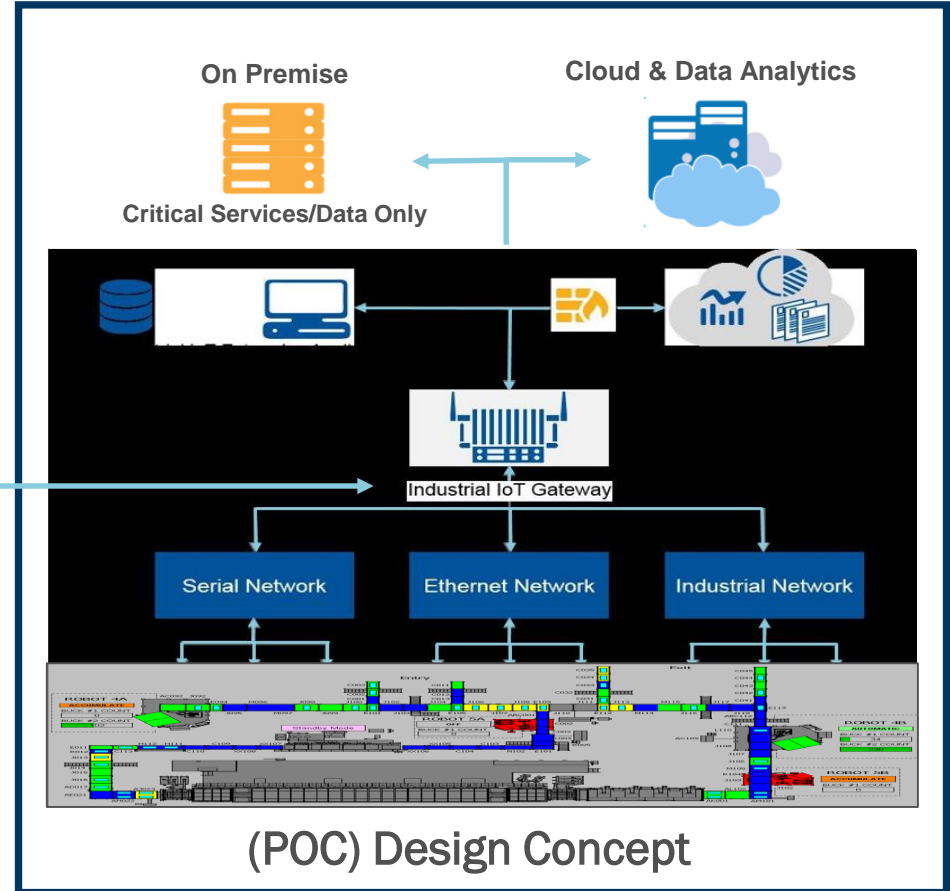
On Premise

Critical Services/Data Only

Cloud & Data Analytics

Industrial IoT Gateway

Serial Network

Ethernet Network

Industrial Network

Entry

Exit

ROBOT 4A

ROBOT 5A

ROBOT 4B

ROBOT 5B

Standby Mode

(POC) Design Concept